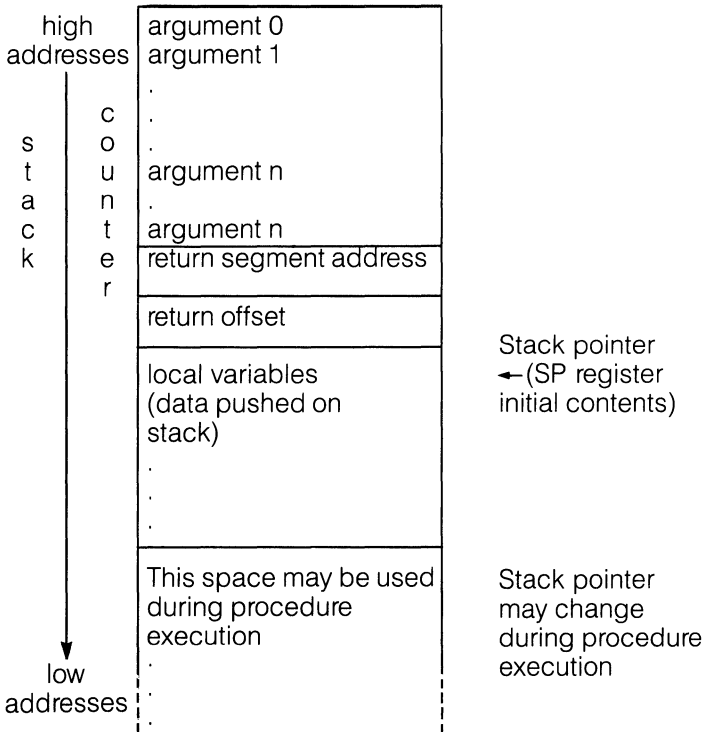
high addresses

stack

counter

argument 0
argument 1
.
.
.
argument n
.
argument n

return segment address

return offset

local variables (data pushed on stack)
.
.
.

Stack pointer
←(SP register initial contents)

This space may be used during procedure execution
.
.
.

Stack pointer may change during procedure execution

low addresses